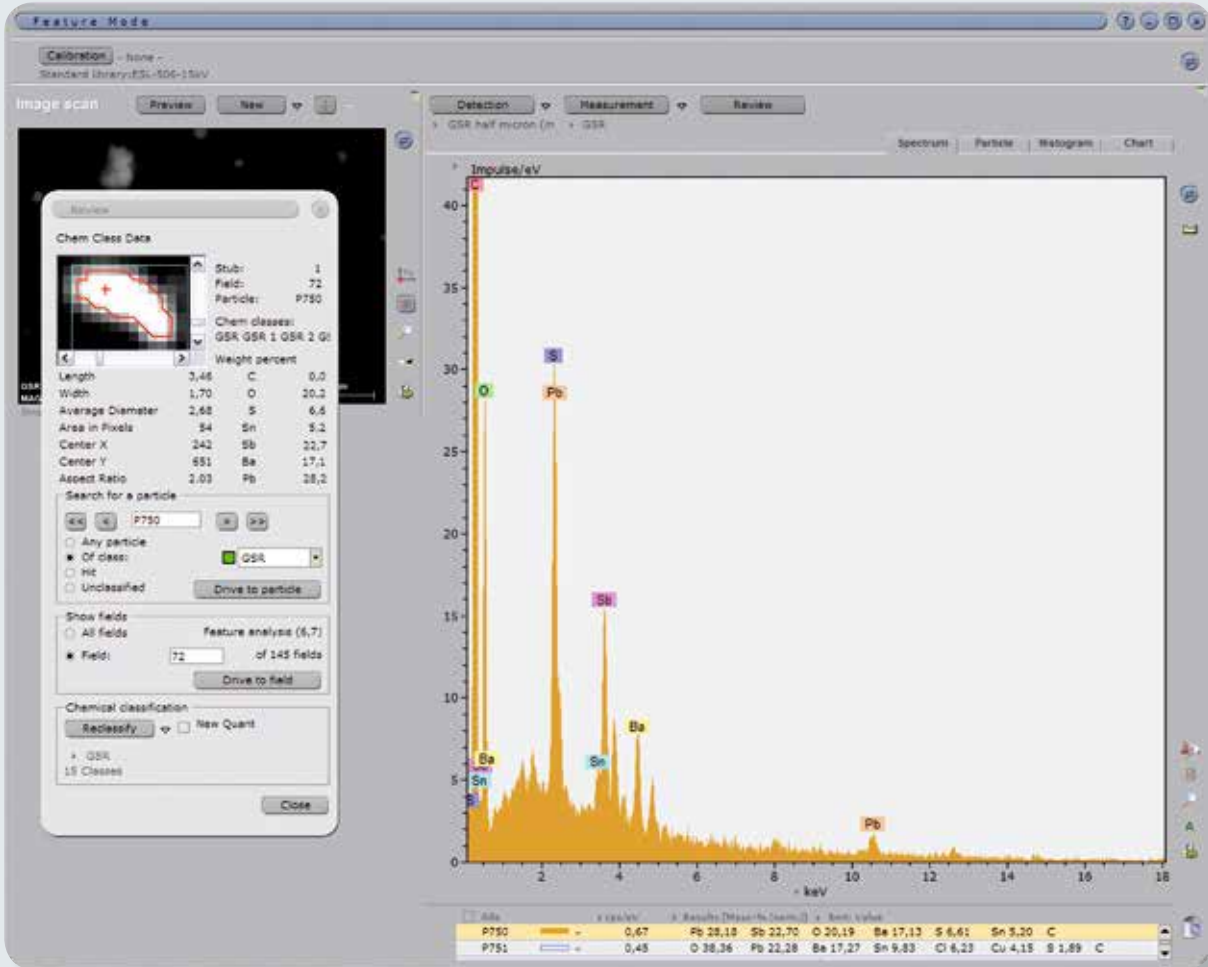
Feature Mode

Calibration - None -
Standard library:ESL-506-15kV

Image scan
Preview New

Detection Measurement Review
GSR half micron (in GSR

Spectrum Particle Histogram Chart

Review

Chem Class Data

Stub: 1
Field: 72
Particle: P750
Chem classes:
GSR GSR 1 GSR 2 G
Weight percent

| | | | |
|---|---|---|---|
| Length | 3,46 | C | 0,0 |
| Width | 1,70 | O | 20,2 |
| Average Diameter | 2,68 | S | 6,6 |
| Area in Pixels | 54 | Sn | 5,2 |
| Center X | 242 | Sb | 22,7 |
| Center Y | 651 | Ba | 17,1 |
| Aspect Ratio | 2,03 | Pb | 28,2 |

Search for a particle
<< < P750 > >>
Any particle
Of class: GSR
Hit
Unclassified
Drive to particle

Show fields
All fields Feature analysis (6,7)
Field: 72 of 145 fields
Drive to field

Chemical classification
Reclassify New Quant
GSR
15 Classes

Close

Impulse/eV
C
O
S
Pb
Sb
Ba
Sn
Ba
Sn
S
Pb
40
35
30
25
20
15
10
5
0
2 4 6 8 10 12 14 16 18
keV

| | | cps/eV | Results [Mass-% (norm.)] | Sort value | | | | | |
|---|---|---|---|---|---|---|---|---|---|
| P750 | | 0,67 | Pb 28,18 | Sb 22,70 | O 20,19 | Ba 17,13 | S 6,61 | Sn 5,20 | C |
| P751 | | 0,45 | O 38,36 | Pb 22,28 | Ba 17,27 | Sn 9,83 | Cl 6,23 | Cu 4,15 | S 1,89 C |